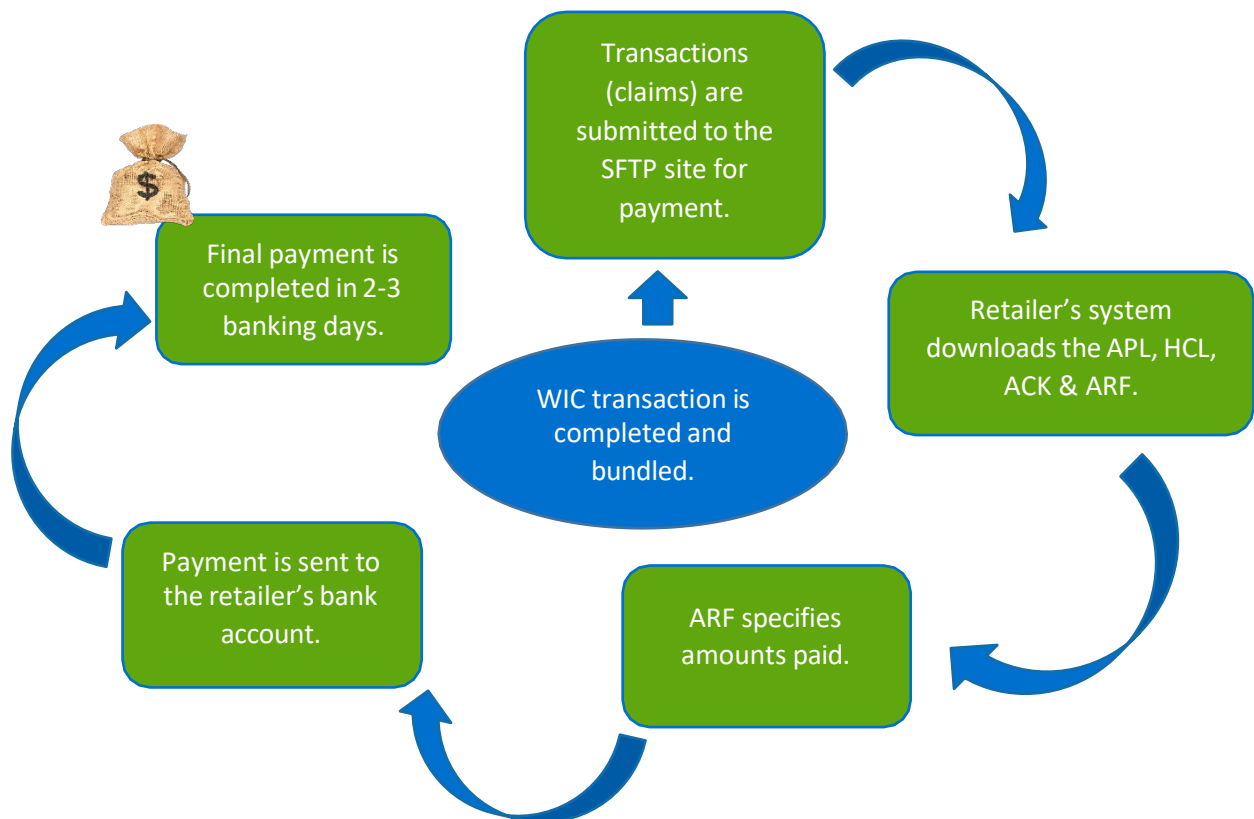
WIC transaction is completed and bundled.

Transactions (claims) are submitted to the SFTP site for payment.

Retailer’s system downloads the APL, HCL, ACK & ARF.

ARF specifies amounts paid.

Payment is sent to the retailer’s bank account.

$

Final payment is completed in 2-3 banking days.